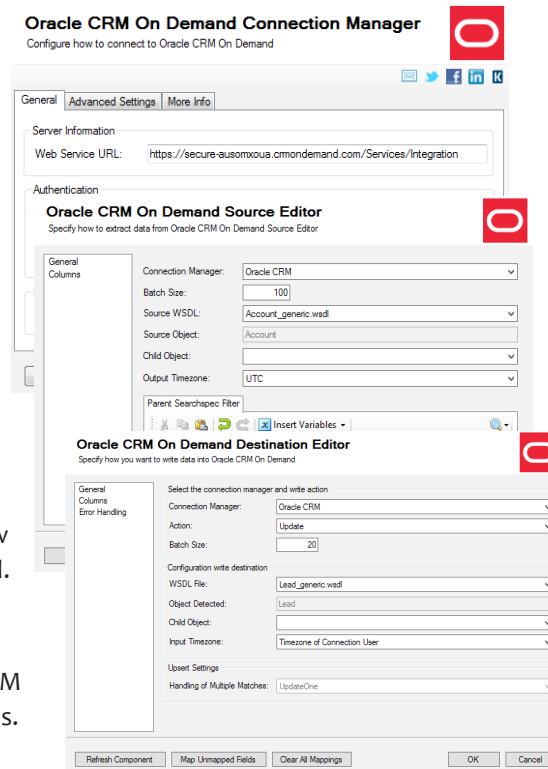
Oracle CRM On Demand Connection Manager
Configure how to connect to Oracle CRM On Demand

General | Advanced Settings | More Info

Server Information
Web Service URL: https://secure-ausomxoua.crmondemand.com/Services/Integration

Authentication

Oracle CRM On Demand Source Editor
Specify how to extract data from Oracle CRM On Demand Source Editor

General
Columns

Connection Manager: Oracle CRM
Batch Size: 100
Source WSDL: Account_generic.wsdl
Source Object: Account
Child Object:
Output Timezone: UTC

Parent Searchspec Filter
Insert Variables

Oracle CRM On Demand Destination Editor
Specify how you want to write data into Oracle CRM On Demand

General
Columns
Error Handling

Select the connection manager and write action
Connection Manager: Oracle CRM
Action: Update
Batch Size: 20

Configuration write destination
WSDL File: Lead_generic.wsdl
Object Detected: Lead
Child Object:
Input Timezone: Timezone of Connection User

Upsert Settings
Handling of Multiple Matches: UpdateOne

Refresh Component | Map Unmapped Fields | Clear All Mappings | OK | Cancel

w
l.
M
s.